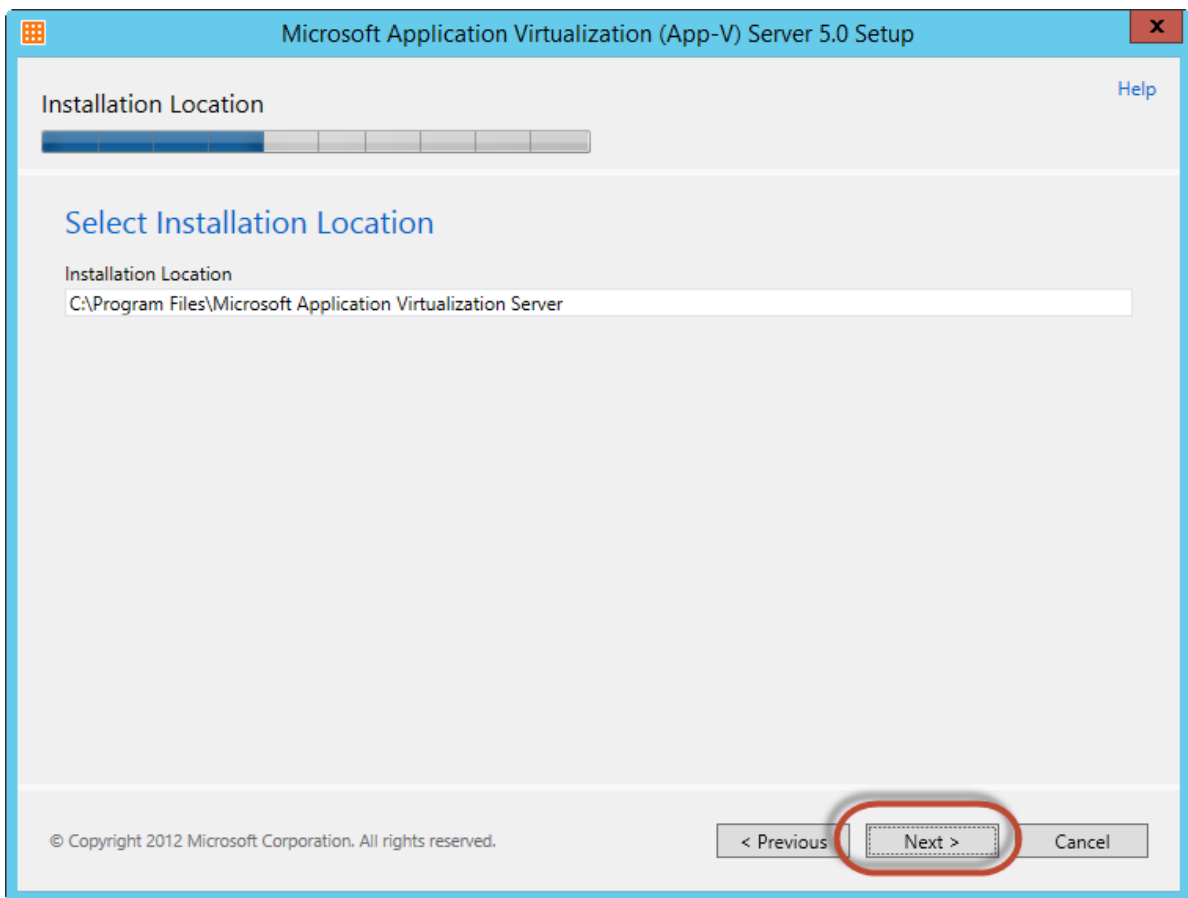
Microsoft Application Virtualization (App-V) Server 5.0 Setup

x

Installation Location

Help

Select Installation Location

Installation Location

C:\Program Files\Microsoft Application Virtualization Server

© Copyright 2012 Microsoft Corporation. All rights reserved.

< Previous

Next >

Cancel